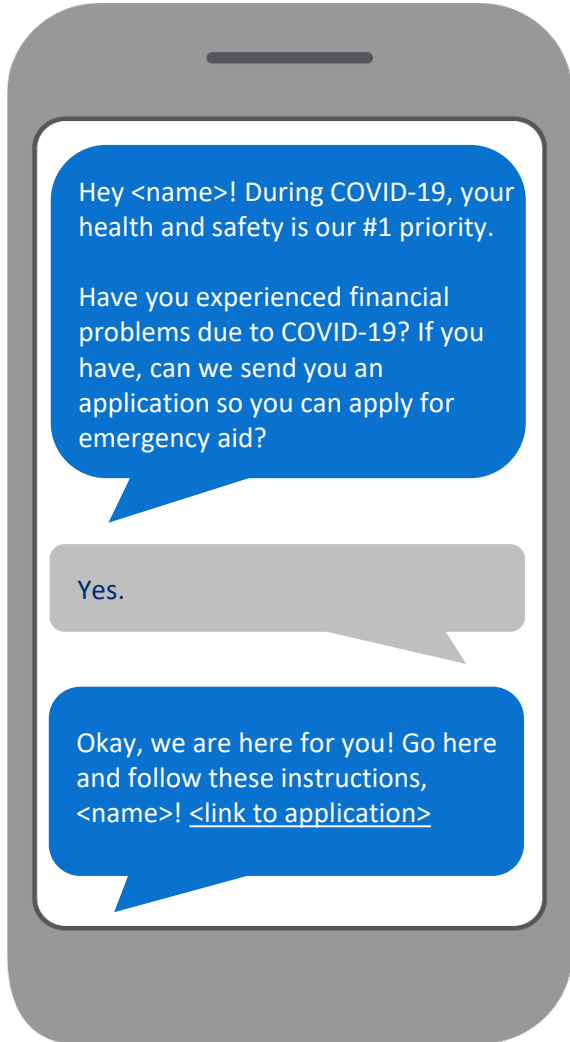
Hey <name>! During COVID-19, your health and safety is our #1 priority.

Have you experienced financial problems due to COVID-19? If you have, can we send you an application so you can apply for emergency aid?

Yes.

Okay, we are here for you! Go here and follow these instructions, <name>! <link to application>